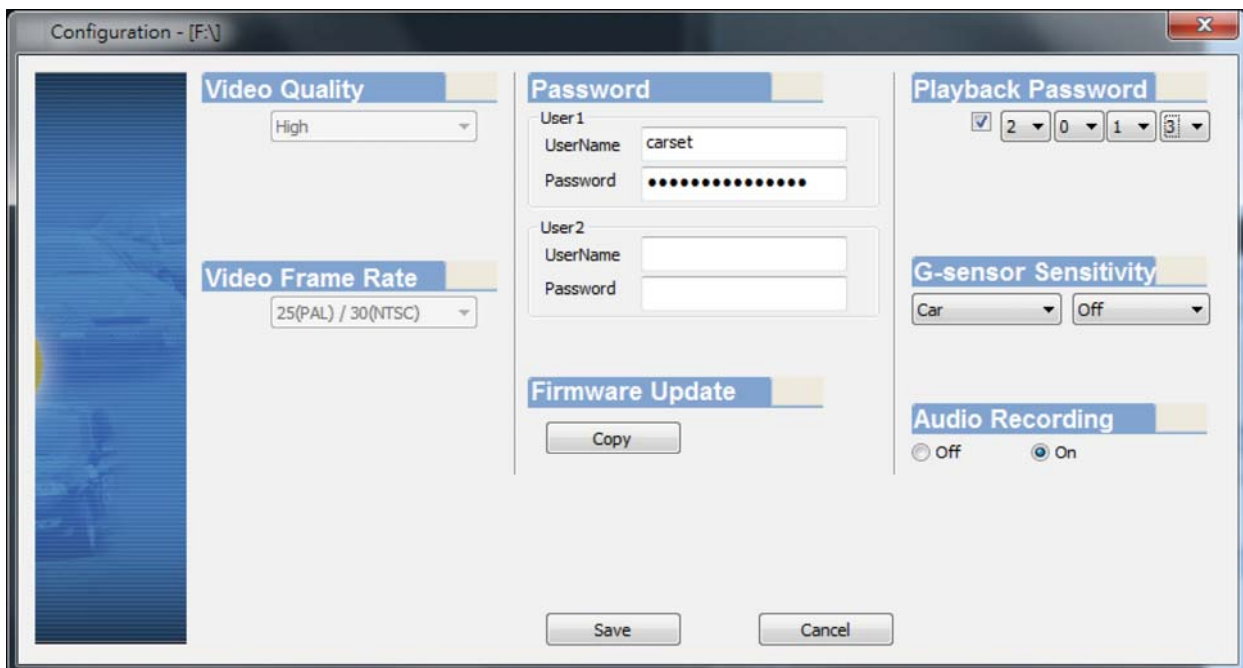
Configuration - [F:\]

Video Quality
High

Video Frame Rate
25(PAL) / 30(NTSC)

Password
User1
UserName carset
Password ●●●●●●●●●●●●●●●
User2
UserName
Password

Firmware Update
Copy

Playback Password
2 0 1 3

G-sensor Sensitivity
Car Off

Audio Recording
Off On

Save Cancel